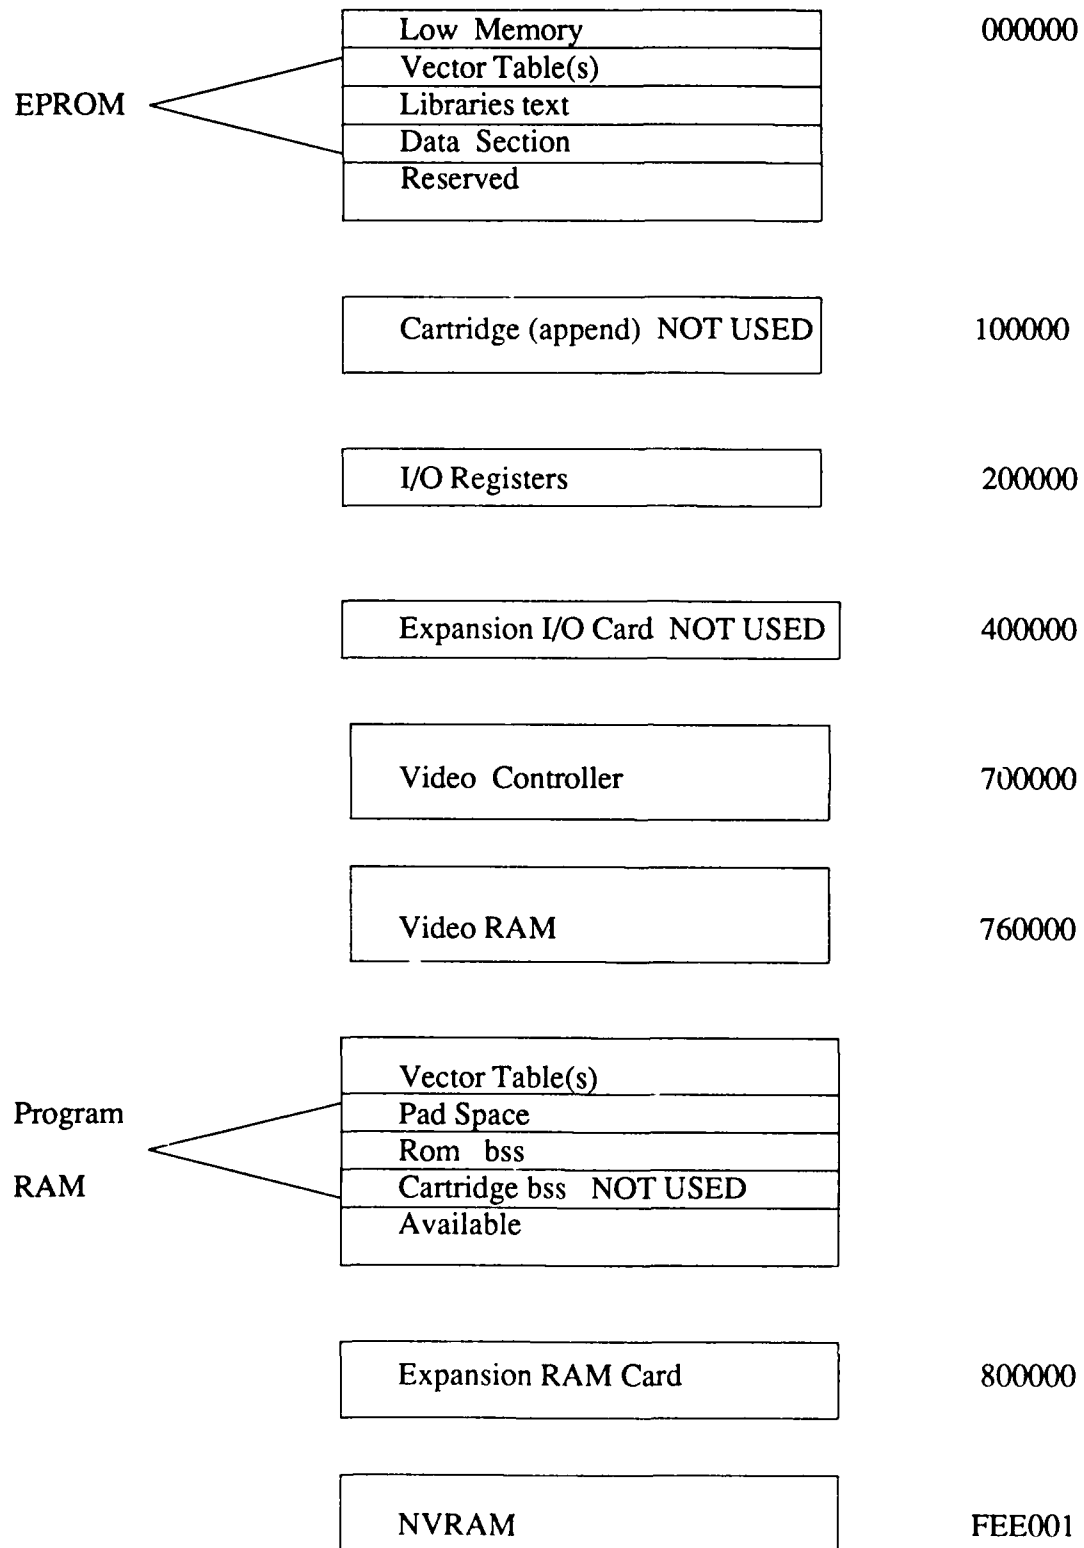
EPROM

Low Memory
Vector Table(s)
Libraries text
Data Section
Reserved

000000

Cartridge (append) NOT USED

100000

I/O Registers

200000

Expansion I/O Card NOT USED

400000

Video Controller

700000

Video RAM

760000

Program RAM

Vector Table(s)
Pad Space
Rom bss
Cartridge bss NOT USED
Available

Expansion RAM Card

800000

NVRAM

FEE001